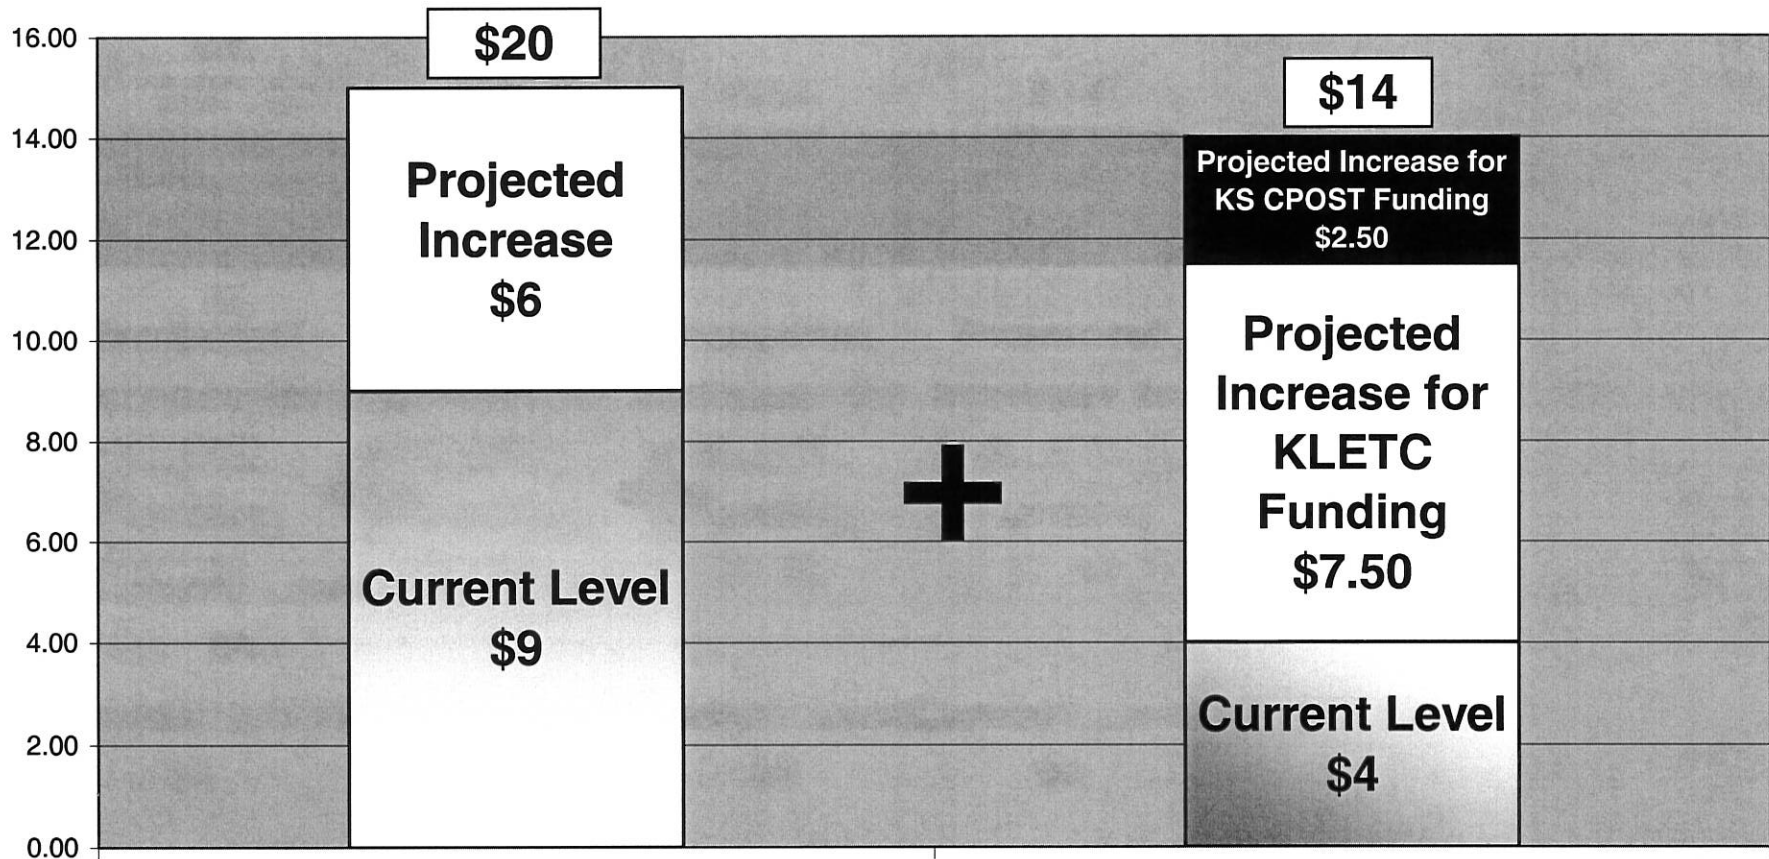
16.00
14.00
12.00
10.00
8.00
6.00
4.00
2.00
0.00

$20

Projected Increase $6

Current Level $9

+

$14

Projected Increase for KS CPOST Funding $2.50

Projected Increase for KLETC Funding $7.50

Current Level $4